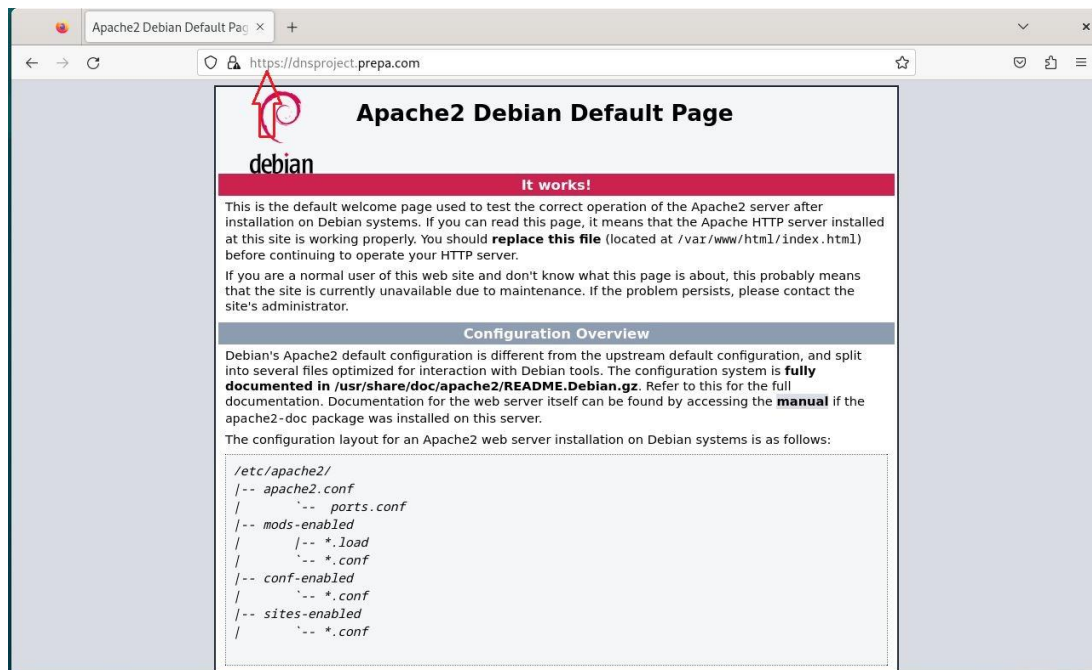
Apache2 Debian Default Pag ×
+
https://dnsproject.prepa.com

debian
Apache2 Debian Default Page

It works!

This is the default welcome page used to test the correct operation of the Apache2 server after installation on Debian systems. If you can read this page, it means that the Apache HTTP server installed at this site is working properly. You should **replace this file** (located at /var/www/html/index.html) before continuing to operate your HTTP server.

If you are a normal user of this web site and don't know what this page is about, this probably means that the site is currently unavailable due to maintenance. If the problem persists, please contact the site's administrator.

Configuration Overview

Debian's Apache2 default configuration is different from the upstream default configuration, and split into several files optimized for interaction with Debian tools. The configuration system is **fully documented in /usr/share/doc/apache2/README.Debian.gz**. Refer to this for the full documentation. Documentation for the web server itself can be found by accessing the **manual** if the apache2-doc package was installed on this server.

The configuration layout for an Apache2 web server installation on Debian systems is as follows:

/etc/apache2/
|-- apache2.conf
|       `--  ports.conf
|-- mods-enabled
|       |-- *.load
|       `-- *.conf
|-- conf-enabled
|       `-- *.conf
|-- sites-enabled
|       `-- *.conf